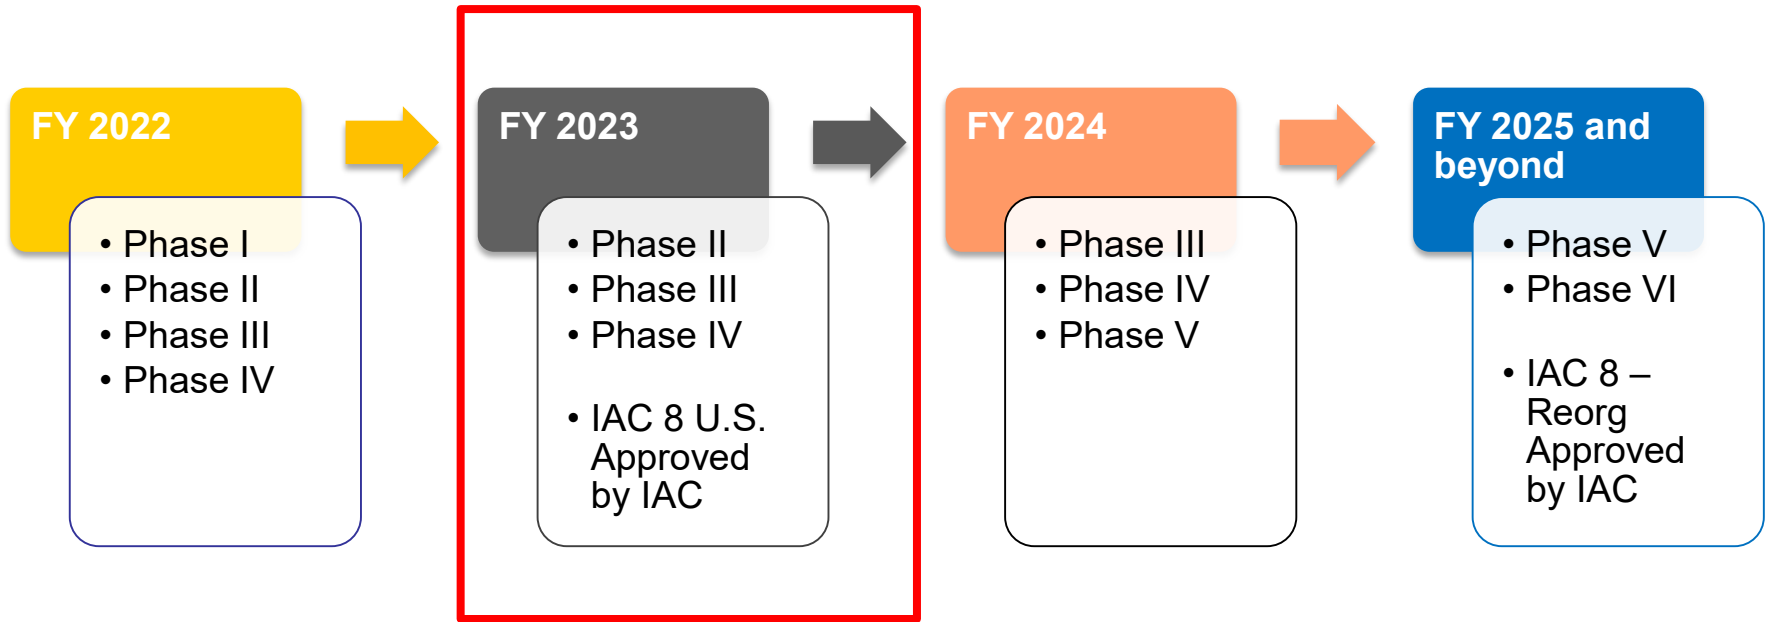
FY 2022

• Phase I
• Phase II
• Phase III
• Phase IV

FY 2023

• Phase II
• Phase III
• Phase IV

• IAC 8 U.S. Approved by IAC

FY 2024

• Phase III
• Phase IV
• Phase V

FY 2025 and beyond

• Phase V
• Phase VI

• IAC 8 – Reorg Approved by IAC